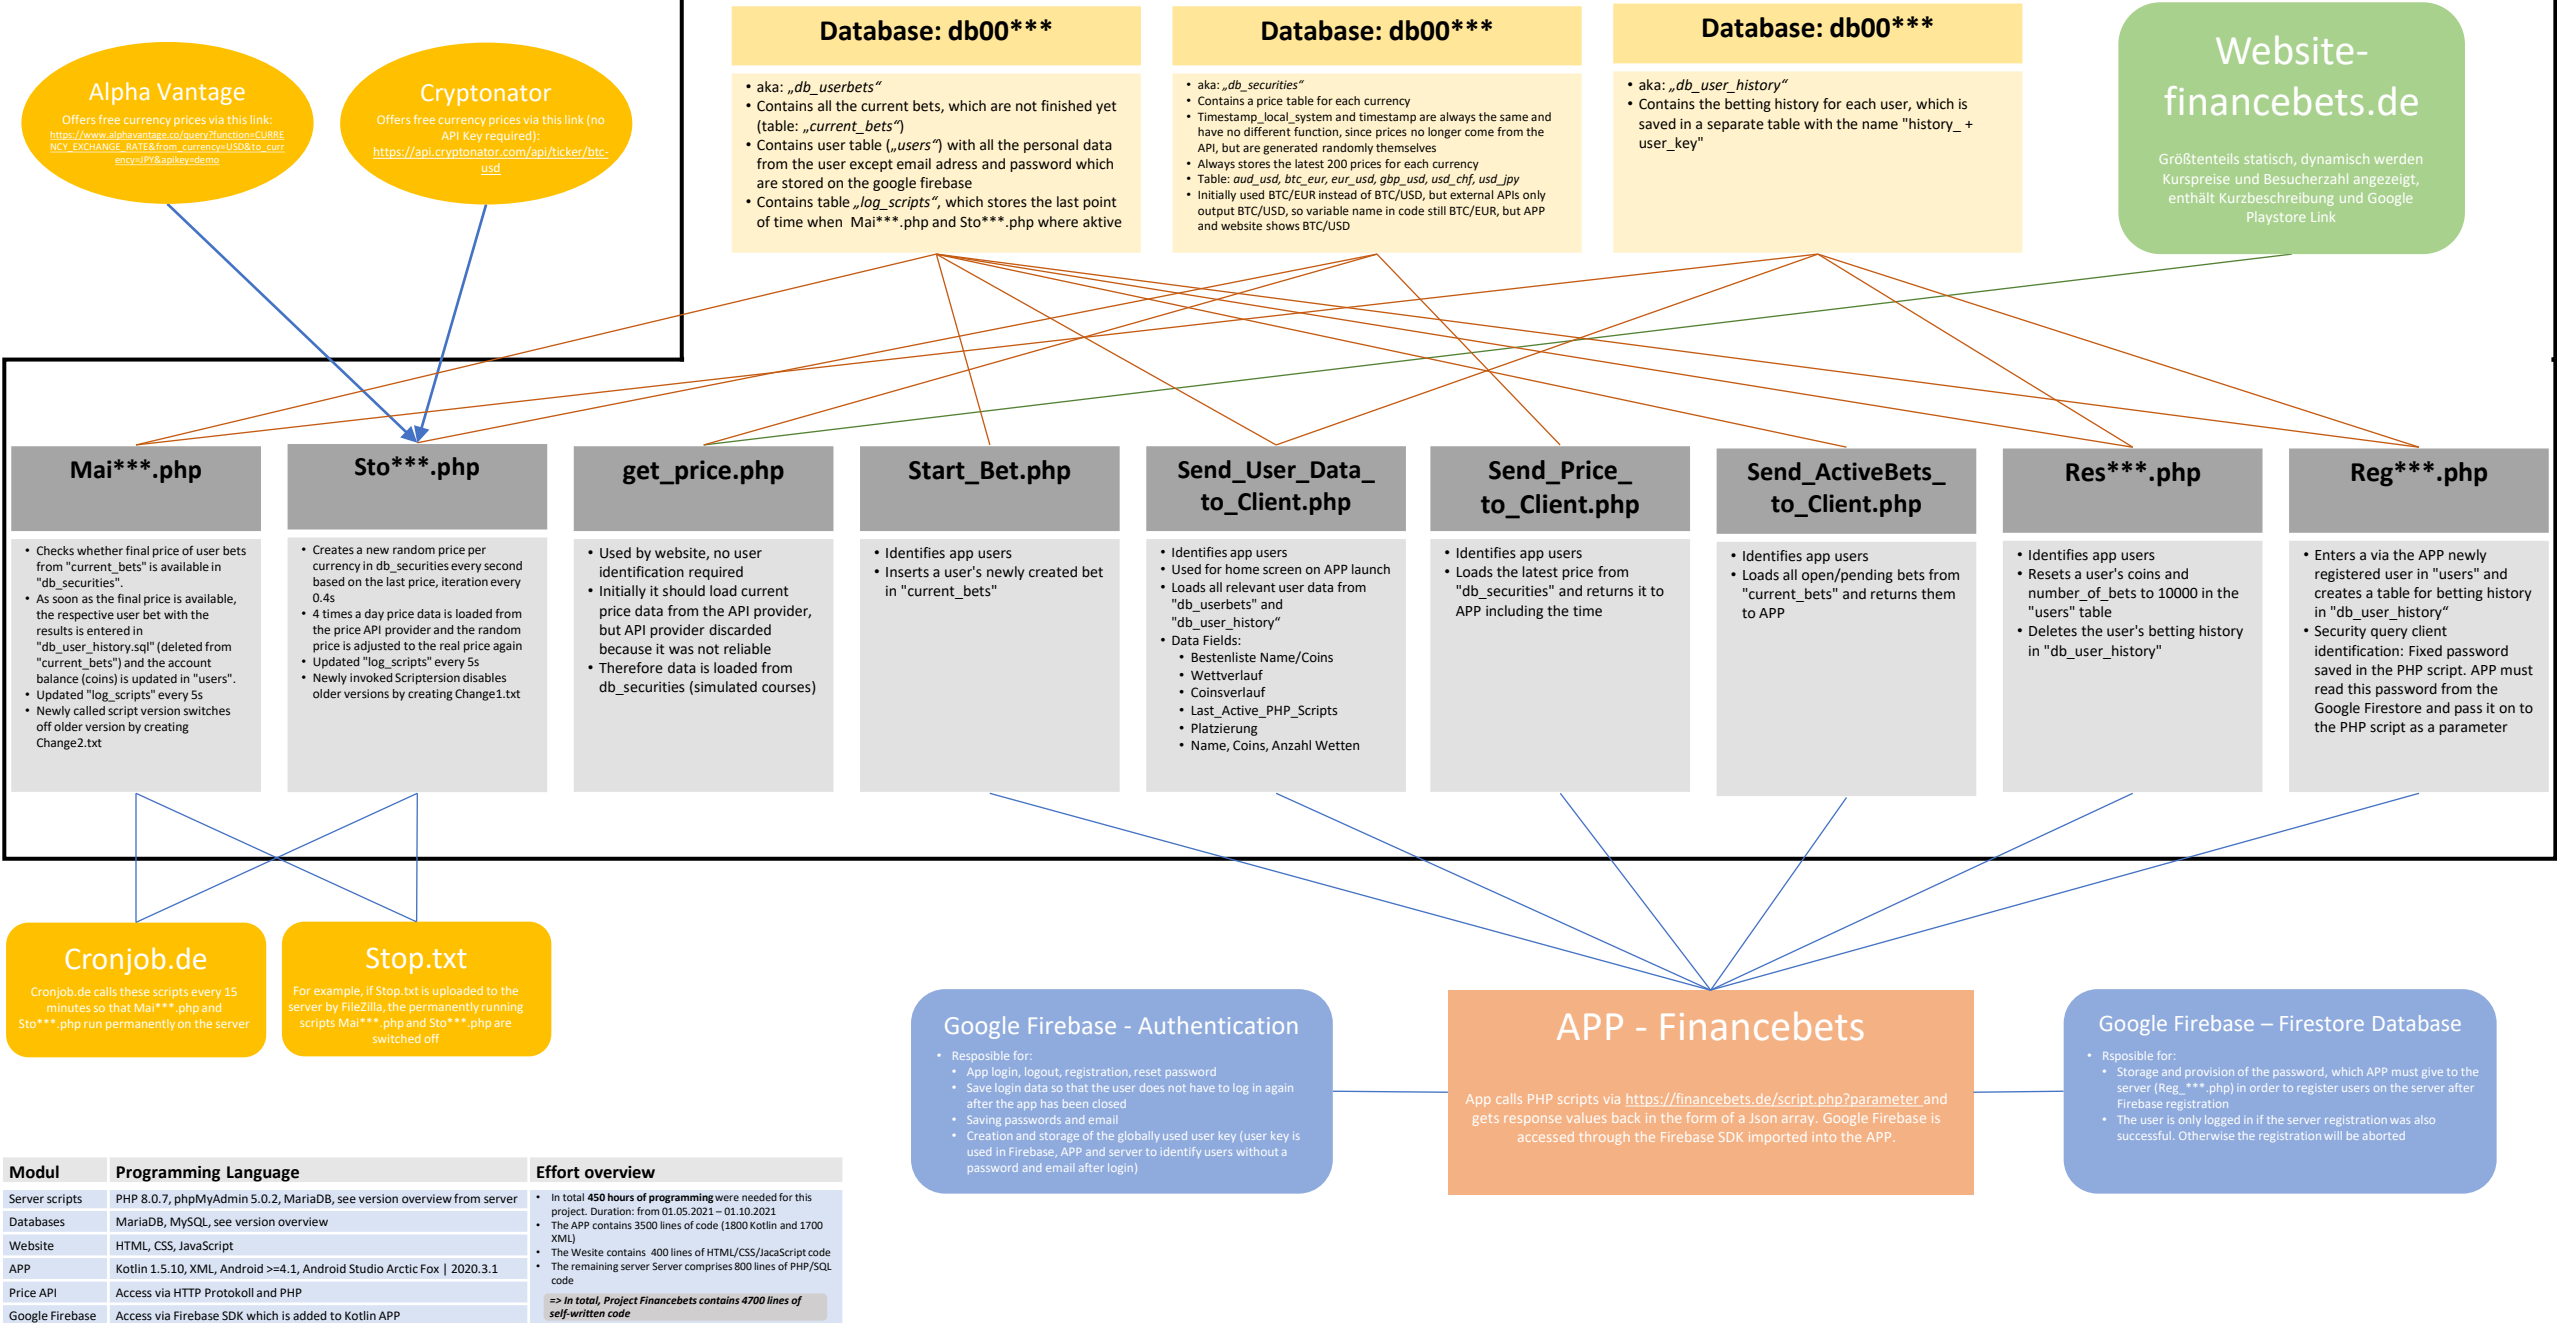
Alpha Vantage
Offers free currency prices via this link:
https://www.alphavantage.co/query?function=CURRENCY_EXCHANGE_RATE&from_currency=USD&to_currency=JPY&apikey=demo

Cryptonator
Offers free currency prices via this link (no API Key required):
https://api.cryptonator.com/api/ticker/btc-usd

Database: db00***
• aka: „db_userbets"
• Contains all the current bets, which are not finished yet (table: „current_bets")
• Contains user table („users") with all the personal data from the user except email adress and password which are stored on the google firebase
• Contains table „log_scripts", which stores the last point of time when Mai***.php and Sto***.php where aktive

Database: db00***
• aka: „db_securities"
• Contains a price table for each currency
• Timestamp_local_system and timestamp are always the same and have no different function, since prices no longer come from the API, but are generated randomly themselves
• Always stores the latest 200 prices for each currency
• Table: aud_usd, btc_eur, eur_usd, gbp_usd, usd_chf, usd_jpy
• Initially used BTC/EUR instead of BTC/USD, but external APIs only output BTC/USD, so variable name in code still BTC/EUR, but APP and website shows BTC/USD

Database: db00***
• aka: „db_user_history"
• Contains the betting history for each user, which is saved in a separate table with the name "history_ + user_key"

Website-financebets.de
Größtenteils statisch, dynamisch werden Kurspreise und Besucherzahl angezeigt, enthält Kurzbeschreibung und Google Playstore Link

Mai***.php
• Checks whether final price of user bets from "current_bets" is available in "db_securities".
• As soon as the final price is available, the respective user bet with the results is entered in "db_user_history.sql" (deleted from "current_bets") and the account balance (coins) is updated in "users".
• Updated "log_scripts" every 5s
• Newly called script version switches off older version by creating Change2.txt

Sto***.php
• Creates a new random price per currency in db_securities every second based on the last price, iteration every 0.4s
• 4 times a day price data is loaded from the price API provider and the random price is adjusted to the real price again
• Updated "log_scripts" every 5s
• Newly invoked Scriptersion disables older versions by creating Change1.txt

get_price.php
• Used by website, no user identification required
• Initially it should load current price data from the API provider, but API provider discarded because it was not reliable
• Therefore data is loaded from db_securities (simulated courses)

Start_Bet.php
• Identifies app users
• Inserts a user's newly created bet in "current_bets"

Send_User_Data_to_Client.php
• Identifies app users
• Used for home screen on APP launch
• Loads all relevant user data from "db_userbets" and "db_user_history"
• Data Fields:
• Bestenliste Name/Coins
• Wettverlauf
• Coinsverlauf
• Last_Active_PHP_Scripts
• Platzierung
• Name, Coins, Anzahl Wetten

Send_Price_to_Client.php
• Identifies app users
• Loads the latest price from "db_securities" and returns it to APP including the time

Send_ActiveBets_to_Client.php
• Identifies app users
• Loads all open/pending bets from "current_bets" and returns them to APP

Res***.php
• Identifies app users
• Resets a user's coins and number_of_bets to 10000 in the "users" table
• Deletes the user's betting history in "db_user_history"

Reg***.php
• Enters a via the APP newly registered user in "users" and creates a table for betting history in "db_user_history"
• Security query client identification: Fixed password saved in the PHP script. APP must read this password from the Google Firestore and pass it on to the PHP script as a parameter

Cronjob.de
Cronjob.de calls these scripts every 15 minutes so that Mai***.php and Sto***.php run permanently on the server

Stop.txt
For example, if Stop.txt is uploaded to the server by FileZilla, the permanently running scripts Mai***.php and Sto***.php are switched off

Google Firebase - Authentication
• Resposible for:
• App login, logout, registration, reset password
• Save login data so that the user does not have to log in again after the app has been closed
• Saving passwords and email
• Creation and storage of the globally used user key (user key is used in Firebase, APP and server to identify users without a password and email after login)

APP - Financebets
App calls PHP scripts via https://financebets.de/script.php?parameter and gets response values back in the form of a Json array. Google Firebase is accessed through the Firebase SDK imported into the APP.

Google Firebase – Firestore Database
• Rsposible for:
• Storage and provision of the password, which APP must give to the server (Reg_***.php) in order to register users on the server after Firebase registration
• The user is only logged in if the server registration was also successful. Otherwise the registration will be aborted

| Modul | Programming Language |
|---|---|
| Server scripts | PHP 8.0.7, phpMyAdmin 5.0.2, MariaDB, see version overview from server |
| Databases | MariaDB, MySQL, see version overview |
| Website | HTML, CSS, JavaScript |
| APP | Kotlin 1.5.10, XML, Android >=4.1, Android Studio Arctic Fox \| 2020.3.1 |
| Price API | Access via HTTP Protokoll and PHP |
| Google Firebase | Access via Firebase SDK which is added to Kotlin APP |

Effort overview
• In total 450 hours of programming were needed for this project. Duration: from 01.05.2021 – 01.10.2021
• The APP contains 3500 lines of code (1800 Kotlin and 1700 XML)
• The Wesite contains 400 lines of HTML/CSS/JacaScript code
• The remaining server Server comprises 800 lines of PHP/SQL code
=> In total, Project Financebets contains 4700 lines of self-written code